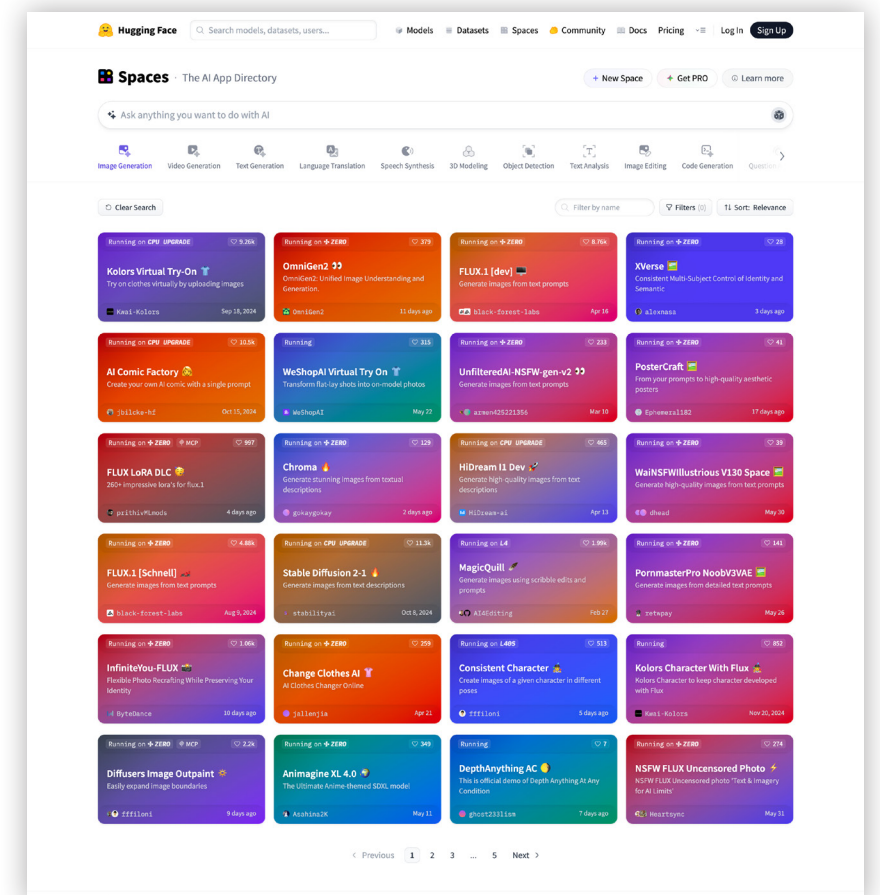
Hugging Face | Search models, datasets, users... | Models | Datasets | Spaces | Community | Docs | Pricing | Log In | Sign Up

Spaces · The AI App Directory

+ New Space | + Get PRO | Learn more

Ask anything you want to do with AI

Image Generation | Video Generation | Text Generation | Language Translation | Speech Synthesis | 3D Modeling | Object Detection | Text Analysis | Image Editing | Code Generation | Questi

Clear Search | Filter by name | Filters | Sort: Relevance

Running on CPU UPGRADE 9.26k
Kolors Virtual Try-On 👕
Try on clothes virtually by uploading images
Kwai-Kolors Sep 18, 2024

Running on ZERO 379
OmniGen2 👀
OmniGen2: Unified Image Understanding and Generation.
OmniGen2 11 days ago

Running on ZERO 8.76k
FLUX.1 [dev] 🖥
Generate images from text prompts
black-forest-labs Apr 16

Running on ZERO 28
XVerse
Consistent Multi-Subject Control of Identity and Semantic
alexnasa 3 days ago

Running on CPU UPGRADE 10.5k
AI Comic Factory
Create your own AI comic with a single prompt
jbilcke-hf Oct 15, 2024

Running 315
WeShopAI Virtual Try On 👕
Transform flat-lay shots into on-model photos
WeShopAI May 22

Running on ZERO 233
UnfilteredAI-NSFW-gen-v2 👀
Generate images from text prompts
armen425221356 Mar 10

Running on ZERO 41
PosterCraft
From your prompts to high-quality aesthetic posters
Ephemeral182 17 days ago

Running on ZERO MCP 997
FLUX LoRA DLC
260+ impressive lora's for flux.1
prithivMLmods 4 days ago

Running on ZERO 129
Chroma 🔥
Generate stunning images from textual descriptions
gokaygokay 2 days ago

Running on CPU UPGRADE 465
HiDream I1 Dev
Generate high-quality images from text descriptions
HiDream-ai Apr 13

Running on ZERO 39
WaiNSFWIllustrious V130 Space
Generate high-quality images from text prompts
dhead May 30

Running on ZERO 4.88k
FLUX.1 [Schnell]
Generate images from text prompts
black-forest-labs Aug 9, 2024

Running on CPU UPGRADE 11.3k
Stable Diffusion 2-1 🔥
Generate images from text descriptions
stabilityai Oct 8, 2024

Running on L4 1.99k
MagicQuill
Generate images using scribble edits and prompts
AI4Editing Feb 27

Running on ZERO 141
PornmasterPro NoobV3VAE
Generate images from detailed text prompts
retwpay May 26

Running on ZERO 1.06k
InfiniteYou-FLUX 📸
Flexible Photo Recrafting While Preserving Your Identity
ByteDance 10 days ago

Running on ZERO 259
Change Clothes AI 👕
AI Clothes Changer Online
jallenjia Apr 21

Running on L40S 513
Consistent Character
Create images of a given character in different poses
fffiloni 5 days ago

Running 852
Kolors Character With Flux
Kolors Character to keep character developed with Flux
Kwai-Kolors Nov 20, 2024

Running on ZERO MCP 2.2k
Diffusers Image Outpaint
Easily expand image boundaries
fffiloni 9 days ago

Running on ZERO 349
Animagine XL 4.0
The Ultimate Anime-themed SDXL model
Asahina2K May 11

Running 7
DepthAnything AC
This is official demo of Depth Anything At Any Condition
ghost233lism 5 days ago

Running on ZERO 274
NSFW FLUX Uncensored Photo ⚡
NSFW FLUX Uncensored photo 'Text & Imagery for AI Limits'
Heartsync May 31

< Previous 1 2 3 ... 5 Next >